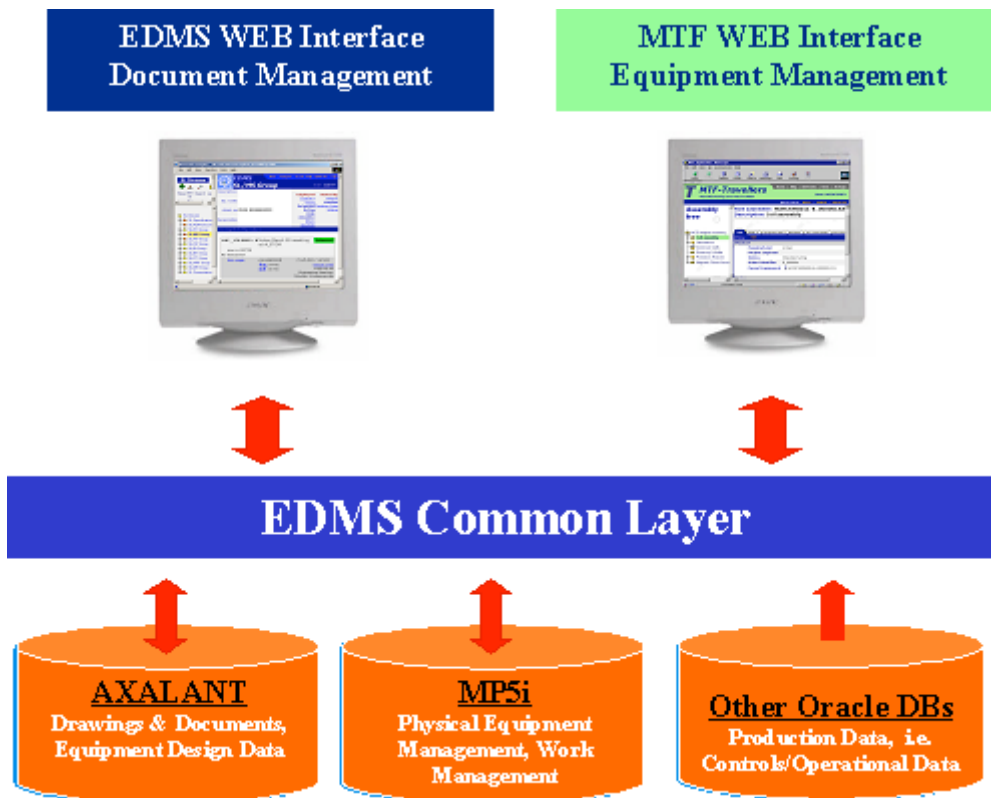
EDMS WEB Interface
Document Management

MTF WEB Interface
Equipment Management

EDMS Common Layer

AXALANT
Drawings & Documents, Equipment Design Data

MP5i
Physical Equipment Management, Work Management

Other Oracle DBs
Production Data, i.e. Controls/Operational Data